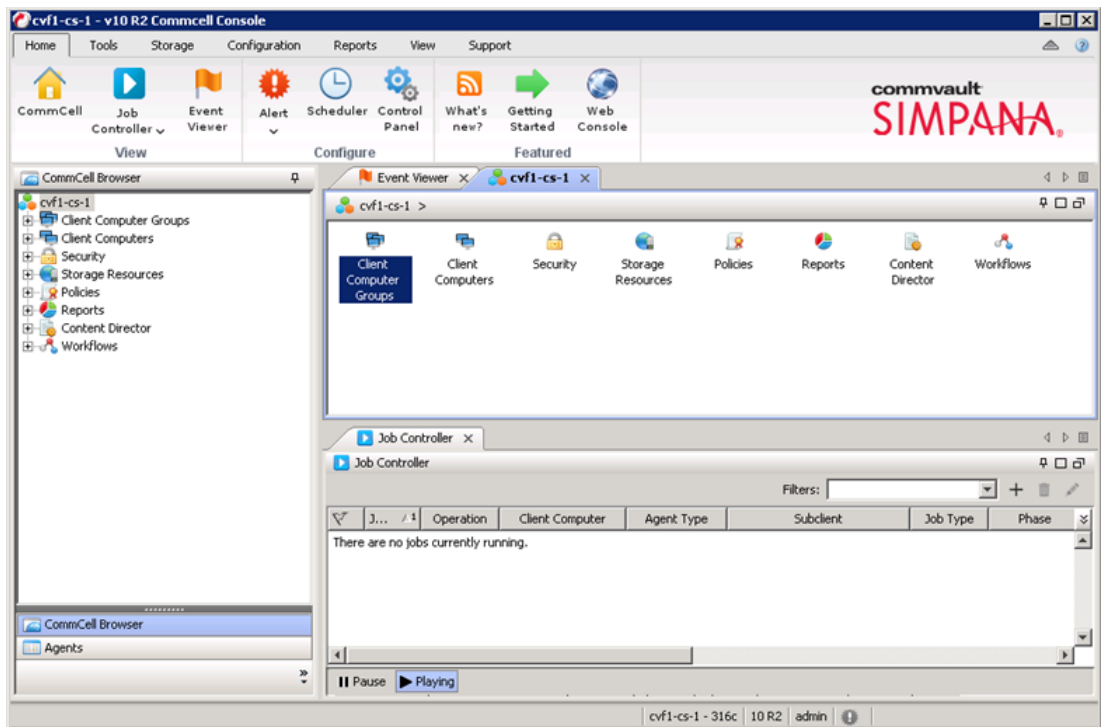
cvf1-cs-1 - v10 R2 Commcell Console

Home Tools Storage Configuration Reports View Support

CommCell Job Controller Event Viewer
View

Alert Scheduler Control Panel
Configure

What's new? Getting Started Web Console
Featured

commvault SIMPANA.

CommCell Browser

cvf1-cs-1
Client Computer Groups
Client Computers
Security
Storage Resources
Policies
Reports
Content Director
Workflows

Event Viewer
cvf1-cs-1

cvf1-cs-1 >

Client Computer Groups
Client Computers
Security
Storage Resources
Policies
Reports
Content Director
Workflows

Job Controller

Job Controller

Filters:

| J... | Operation | Client Computer | Agent Type | Subclient | Job Type | Phase |
|---|---|---|---|---|---|---|
| There are no jobs currently running. | | | | | | |

CommCell Browser
Agents

Pause Playing

cvf1-cs-1 - 316c | 10 R2 | admin